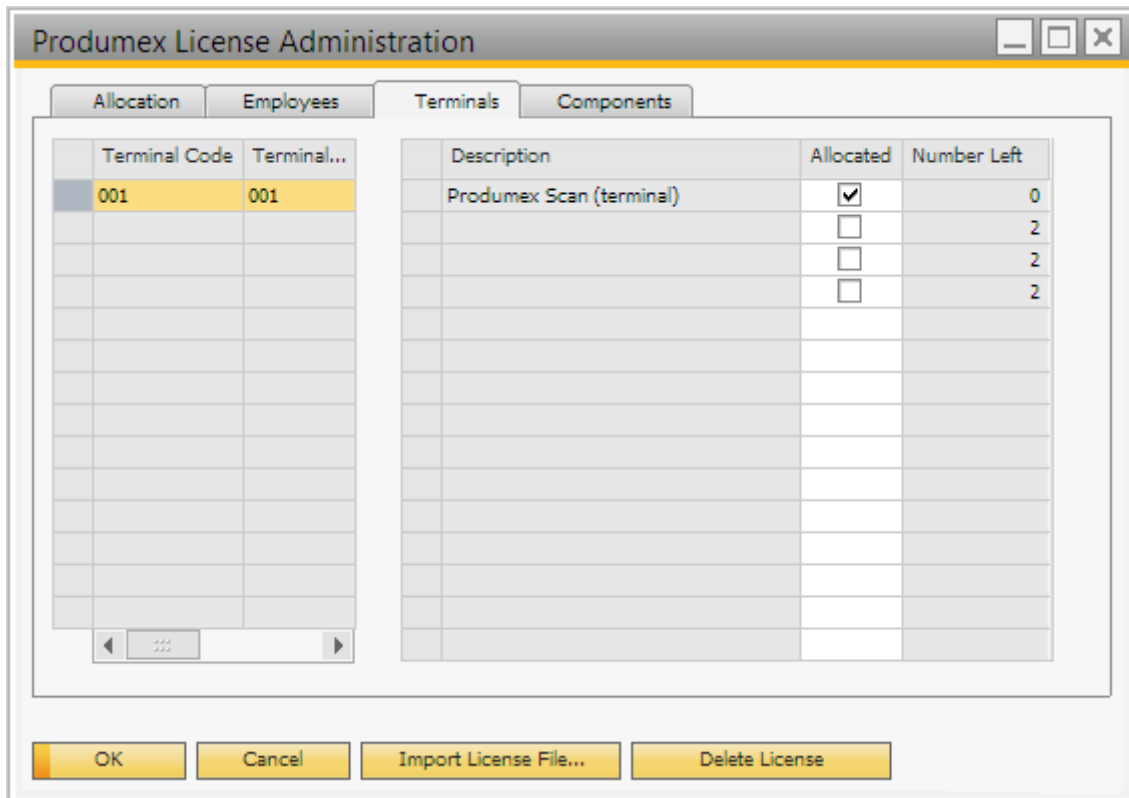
Produmex License Administration

Allocation | Employees | Terminals | Components

| Terminal Code | Terminal... |
|---|---|
| 001 | 001 |

| Description | Allocated | Number Left |
|---|---|---|
| Produmex Scan (terminal) | ☑ | 0 |
| | ☐ | 2 |
| | ☐ | 2 |
| | ☐ | 2 |

OK | Cancel | Import License File... | Delete License